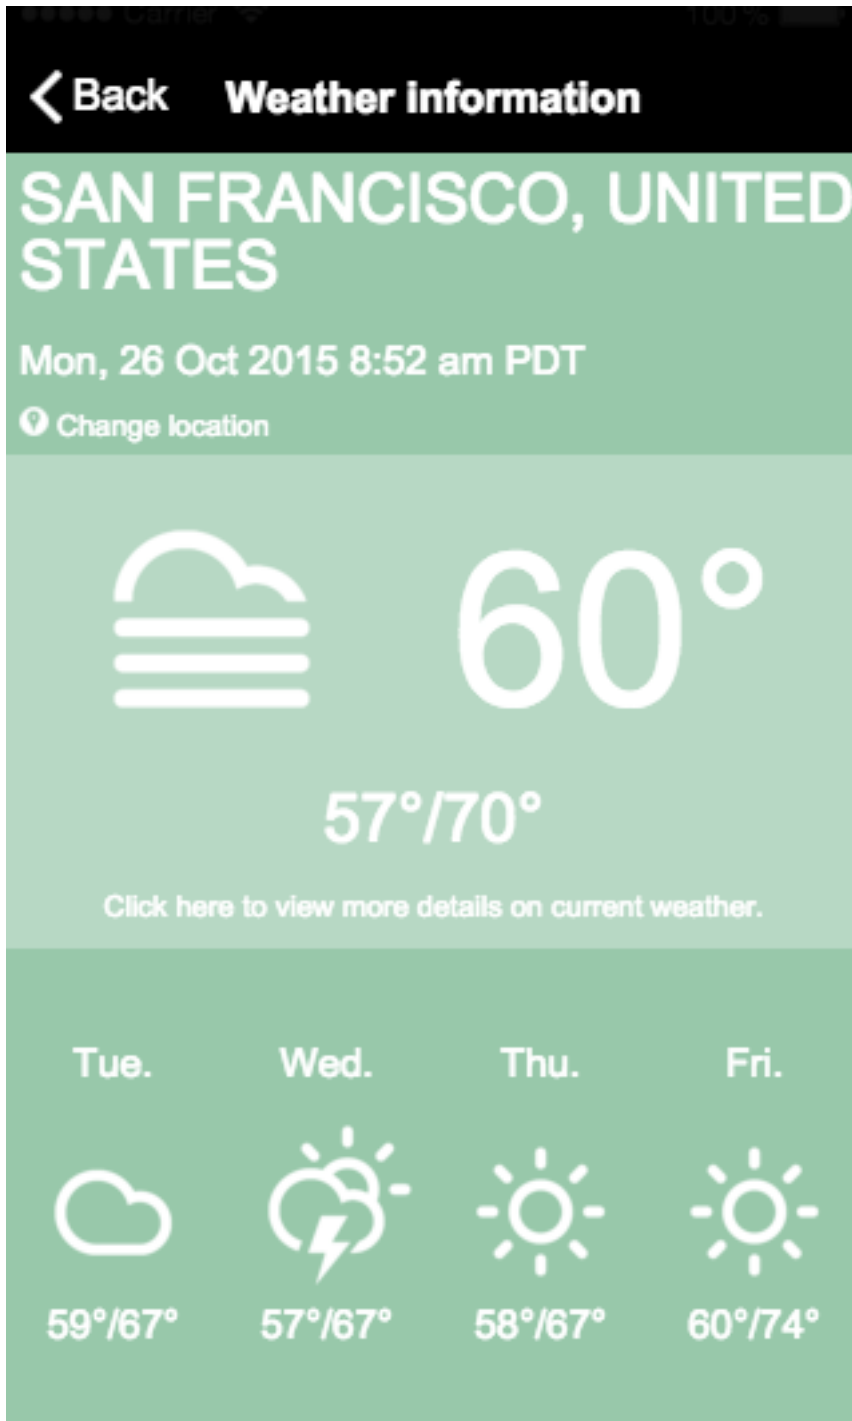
●●●●● Carrier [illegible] 100% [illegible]

Back Weather information

SAN FRANCISCO, UNITED STATES

Mon, 26 Oct 2015 8:52 am PDT

Change location

60°

57°/70°

Click here to view more details on current weather.

Tue. Wed. Thu. Fri.

59°/67° 57°/67° 58°/67° 60°/74°